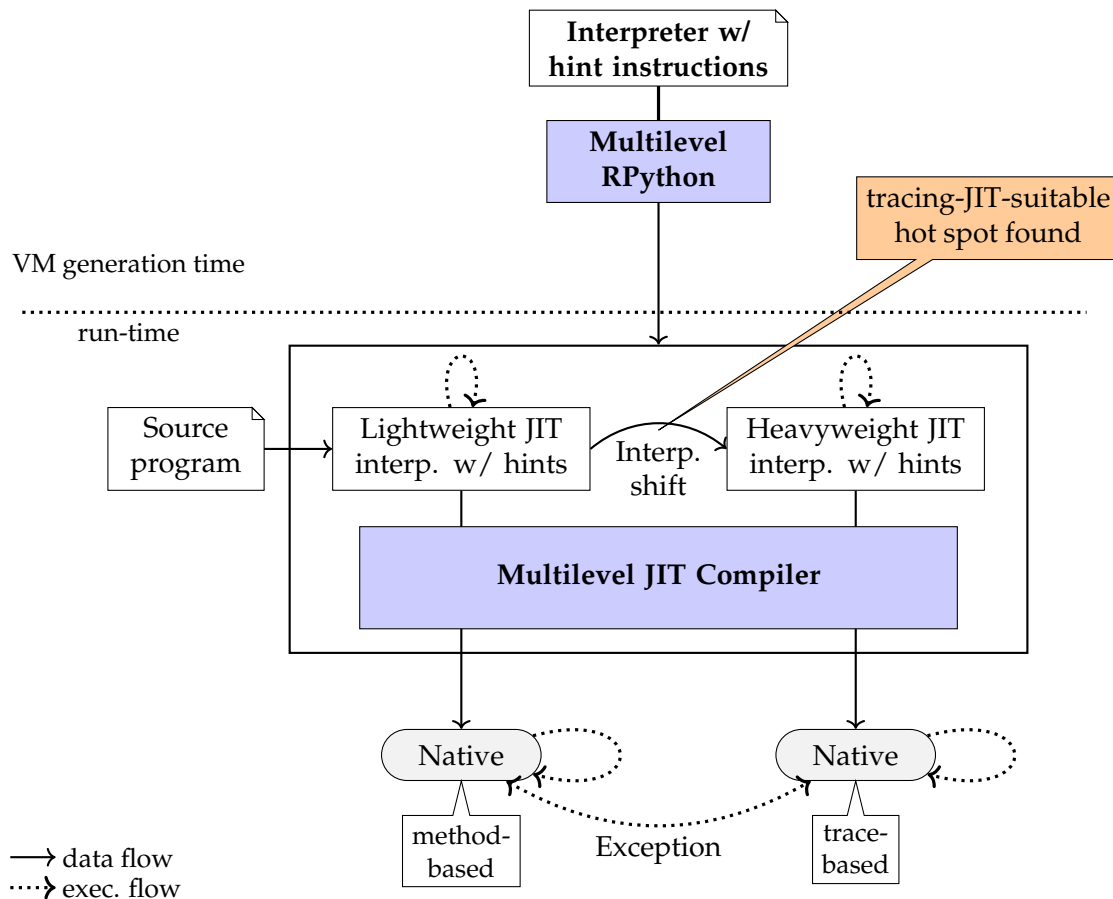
Interpreter w/ hint instructions

Multilevel RPython

tracing-JIT-suitable hot spot found

VM generation time

run-time

Source program

Lightweight JIT interp. w/ hints

Interp. shift

Heavyweight JIT interp. w/ hints

Multilevel JIT Compiler

Native

Native

method-based

Exception

trace-based

data flow
exec. flow